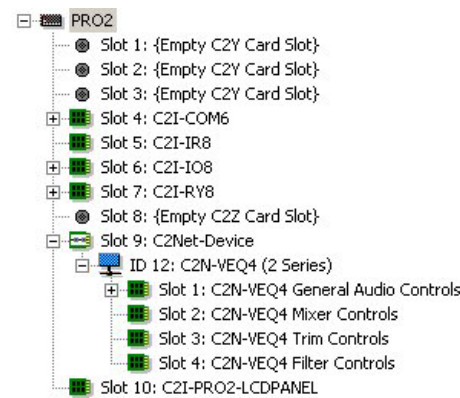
PRO2
Slot 1: {Empty C2Y Card Slot}
Slot 2: {Empty C2Y Card Slot}
Slot 3: {Empty C2Y Card Slot}
Slot 4: C2I-COM6
Slot 5: C2I-IR8
Slot 6: C2I-IO8
Slot 7: C2I-RY8
Slot 8: {Empty C2Z Card Slot}
Slot 9: C2Net-Device
ID 12: C2N-VEQ4 (2 Series)
Slot 1: C2N-VEQ4 General Audio Controls
Slot 2: C2N-VEQ4 Mixer Controls
Slot 3: C2N-VEQ4 Trim Controls
Slot 4: C2N-VEQ4 Filter Controls
Slot 10: C2I-PRO2-LCDPANEL